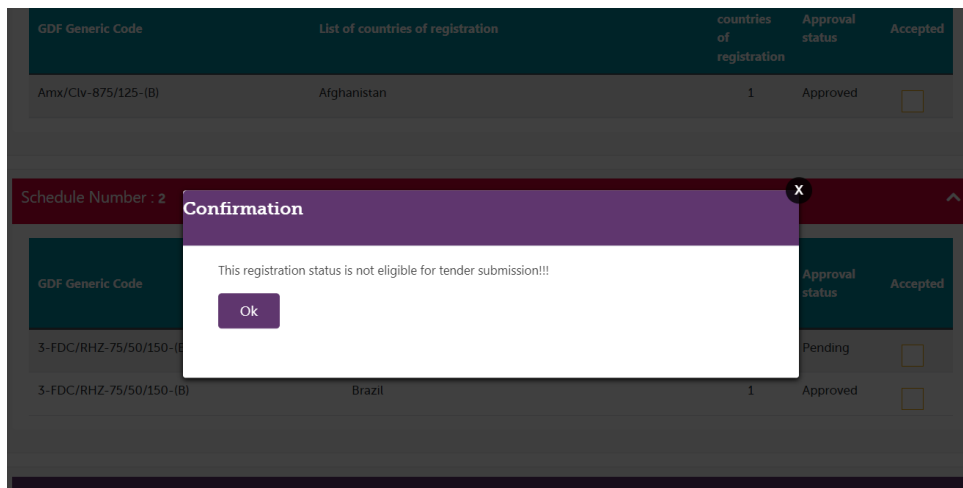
| GDF Generic Code | List of countries of registration | countries of registration | Approval status | Accepted |
|---|---|---|---|---|
| Amx/Clv-875/125-(B) | Afghanistan | 1 | Approved | |

Schedule Number : 2

X

Confirmation

This registration status is not eligible for tender submission!!!

Ok

| GDF Generic Code | | | Approval status | Accepted |
|---|---|---|---|---|
| 3-FDC/RHZ-75/50/150-(B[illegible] | | | Pending | |
| 3-FDC/RHZ-75/50/150-(B) | Brazil | 1 | Approved | |